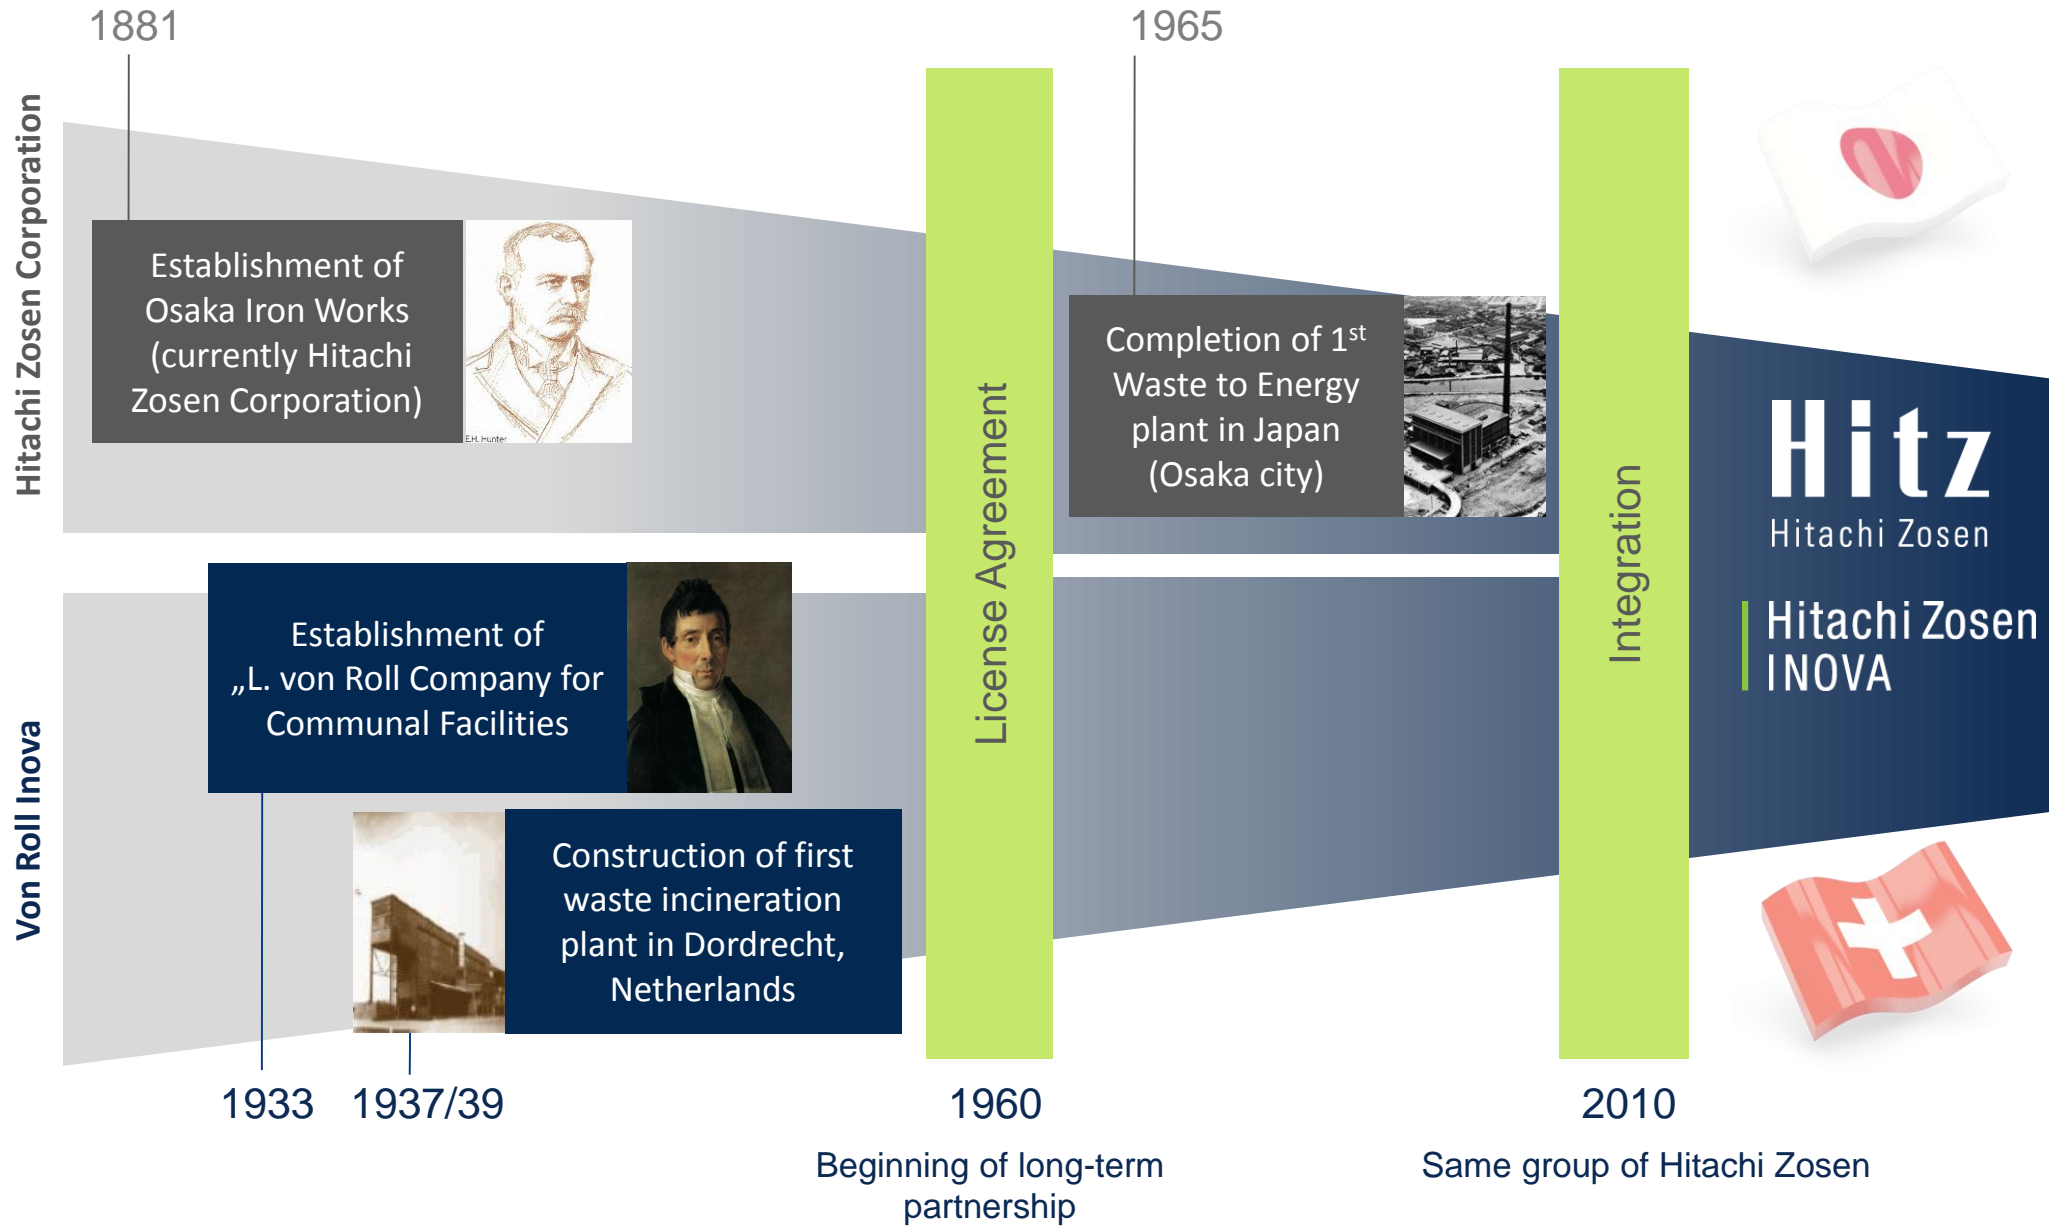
Hitachi Zosen Corporation

1881

Establishment of Osaka Iron Works (currently Hitachi Zosen Corporation)

E.H. Hunter

License Agreement

1965

Completion of 1$^{st}$ Waste to Energy plant in Japan (Osaka city)

Integration

Hitz
Hitachi Zosen

Hitachi Zosen INOVA

Von Roll Inova

Establishment of „L. von Roll Company for Communal Facilities

Construction of first waste incineration plant in Dordrecht, Netherlands

1933 1937/39

1960
Beginning of long-term partnership

2010
Same group of Hitachi Zosen